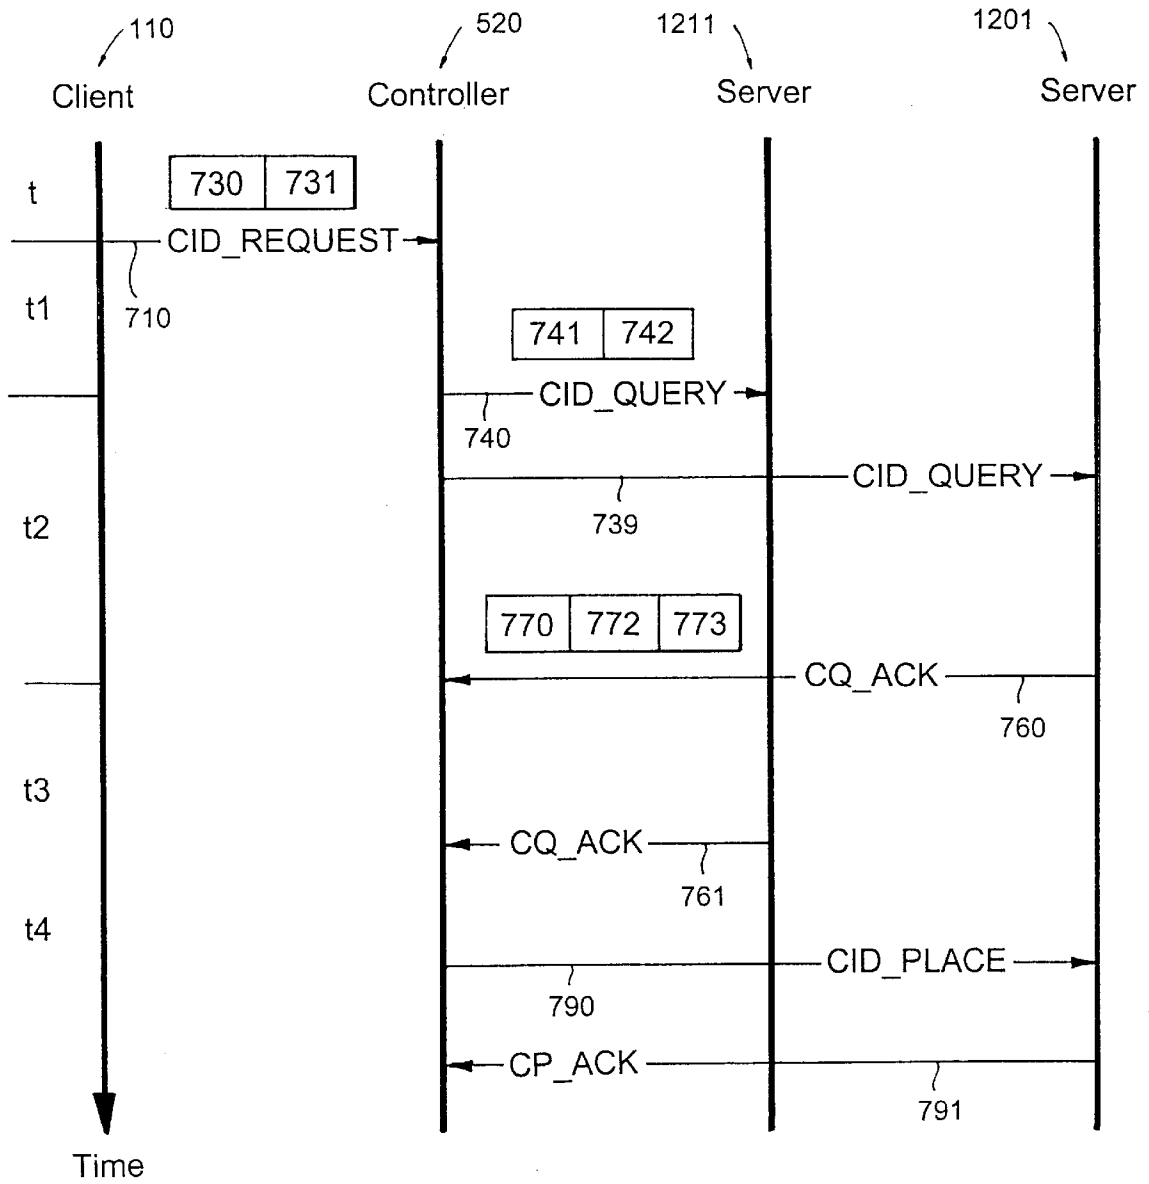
110
Client

520
Controller

1211
Server

1201
Server

t

| 730 | 731 |
|---|---|

CID_REQUEST

710

t1

| 741 | 742 |
|---|---|

CID_QUERY

740

CID_QUERY

739

t2

| 770 | 772 | 773 |
|---|---|---|

CQ_ACK

760

t3

CQ_ACK

761

t4

CID_PLACE

790

CP_ACK

791

Time